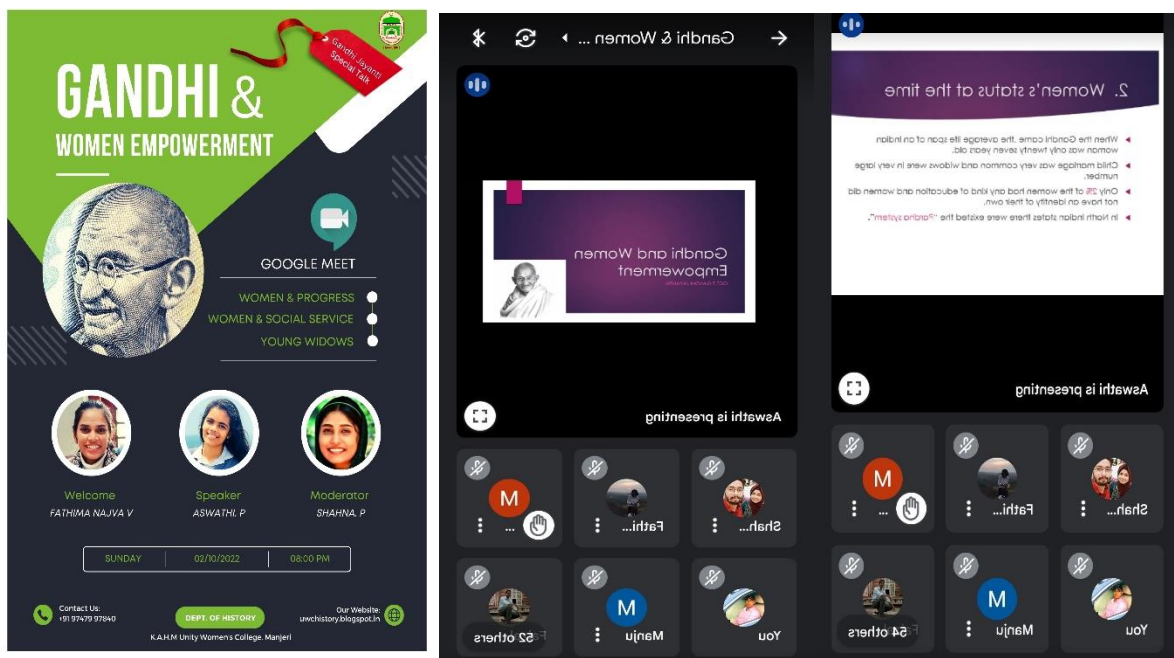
Gandhi Jayanti Special Talk

GANDHI &
WOMEN EMPOWERMENT

GOOGLE MEET

WOMEN & PROGRESS
WOMEN & SOCIAL SERVICE
YOUNG WIDOWS

Welcome
FATHIMA NAJVA V

Speaker
ASWATHI. P

Moderator
SHAHNA. P

| SUNDAY | 02/10/2022 | 08:00 PM |
|---|---|---|

Contact Us:
+91 97479 97840

DEPT. OF HISTORY

Our Website:
uwchistory.blogspot.in

K.A.H.M Unity Women's College, Manjeri

Gandhi & Women ...

Gandhi and Women Empowerment

Aswathi is presenting

M
...
Fathi...
Shah...
52 others
Manju
You

2. Women's status at the time

When the Gandhi came, the average life span of an Indian woman was only twenty seven years old.
Child marriage was very common and widows were in very large number.
Only 2% of the women had any kind of education and women did not have an identity of their own.
In North Indian states there were existed the "Pardha system".

Aswathi is presenting

M
...
Fathi...
Shah...
54 others
Manju
You